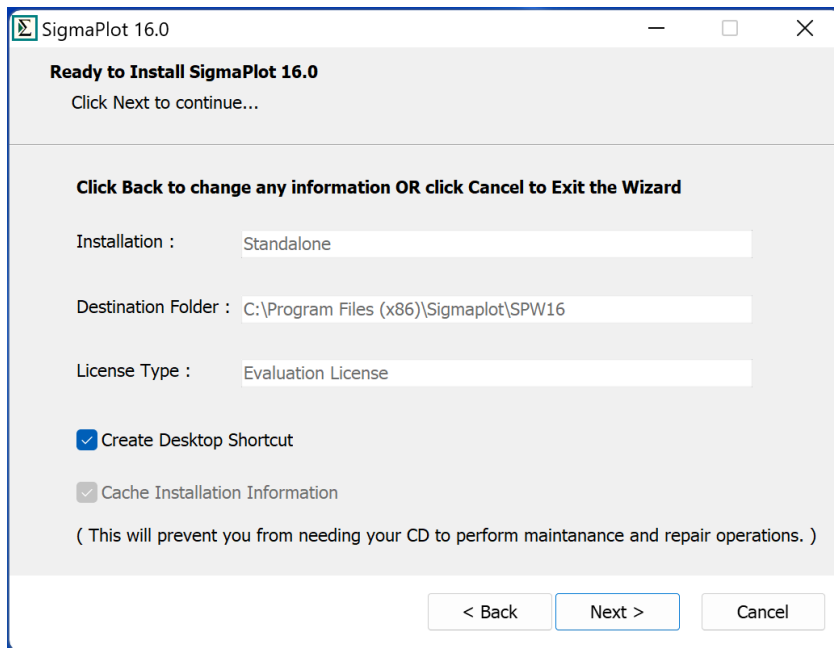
SigmaPlot 16.0

Ready to Install SigmaPlot 16.0
Click Next to continue...

Click Back to change any information OR click Cancel to Exit the Wizard

Installation : Standalone

Destination Folder : C:\Program Files (x86)\Sigmaplot\SPW16

License Type : Evaluation License

Create Desktop Shortcut

Cache Installation Information

( This will prevent you from needing your CD to perform maintanance and repair operations. )

< Back Next > Cancel